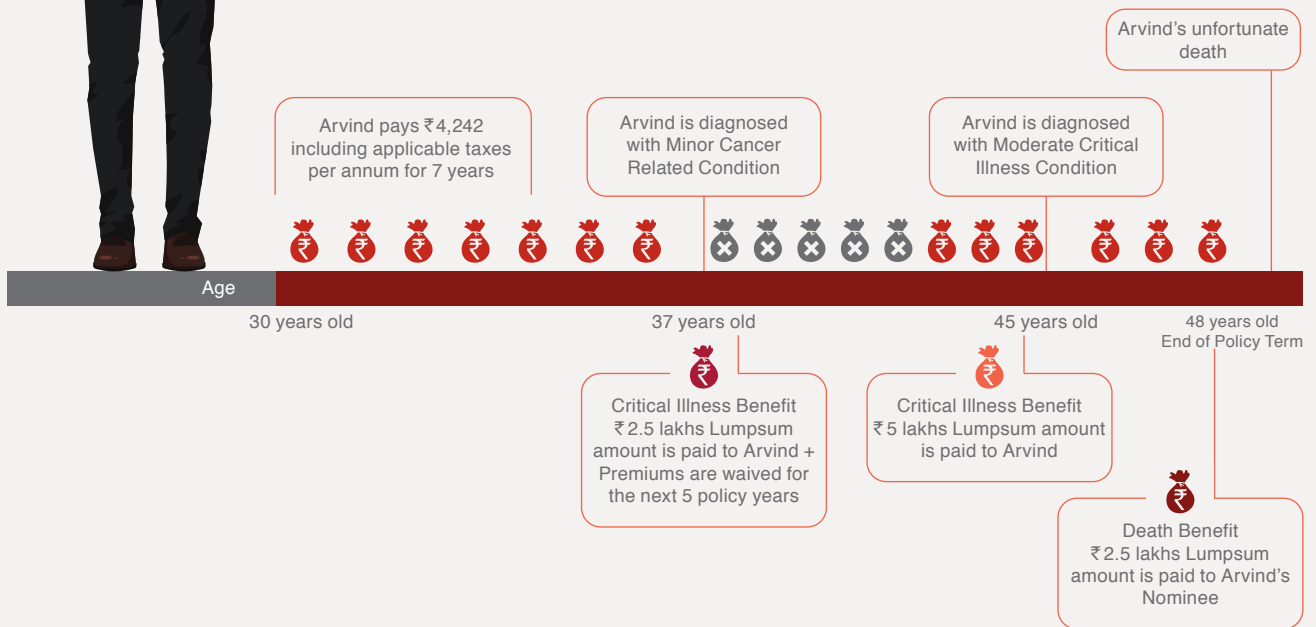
Arvind's unfortunate death

Arvind pays ₹4,242 including applicable taxes per annum for 7 years

Arvind is diagnosed with Minor Cancer Related Condition

Arvind is diagnosed with Moderate Critical Illness Condition

Age

30 years old

37 years old

45 years old

48 years old
End of Policy Term

Critical Illness Benefit
₹2.5 lakhs Lumpsum amount is paid to Arvind + Premiums are waived for the next 5 policy years

Critical Illness Benefit
₹5 lakhs Lumpsum amount is paid to Arvind

Death Benefit
₹2.5 lakhs Lumpsum amount is paid to Arvind's Nominee